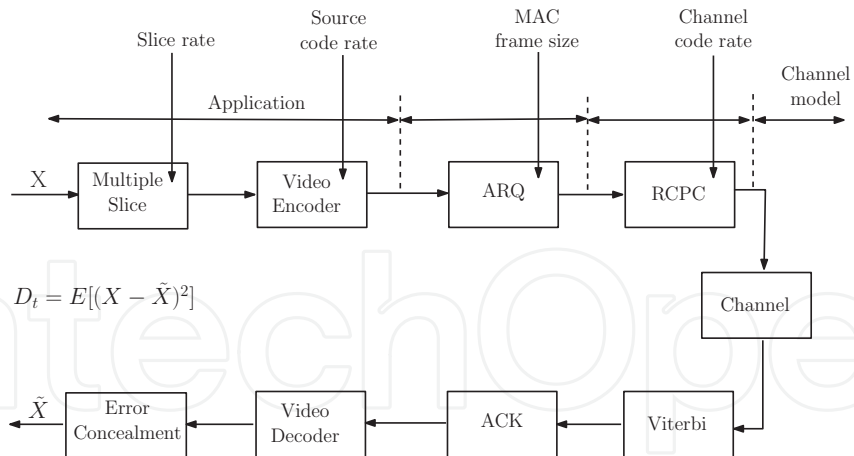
Slice rate

Source code rate

MAC frame size

Channel code rate

Channel model

Application

X

Multiple Slice

Video Encoder

ARQ

RCPC

$D_t = E[(X - \tilde{X})^2]$

Channel

$\tilde{X}$

Error Concealment

Video Decoder

ACK

Viterbi